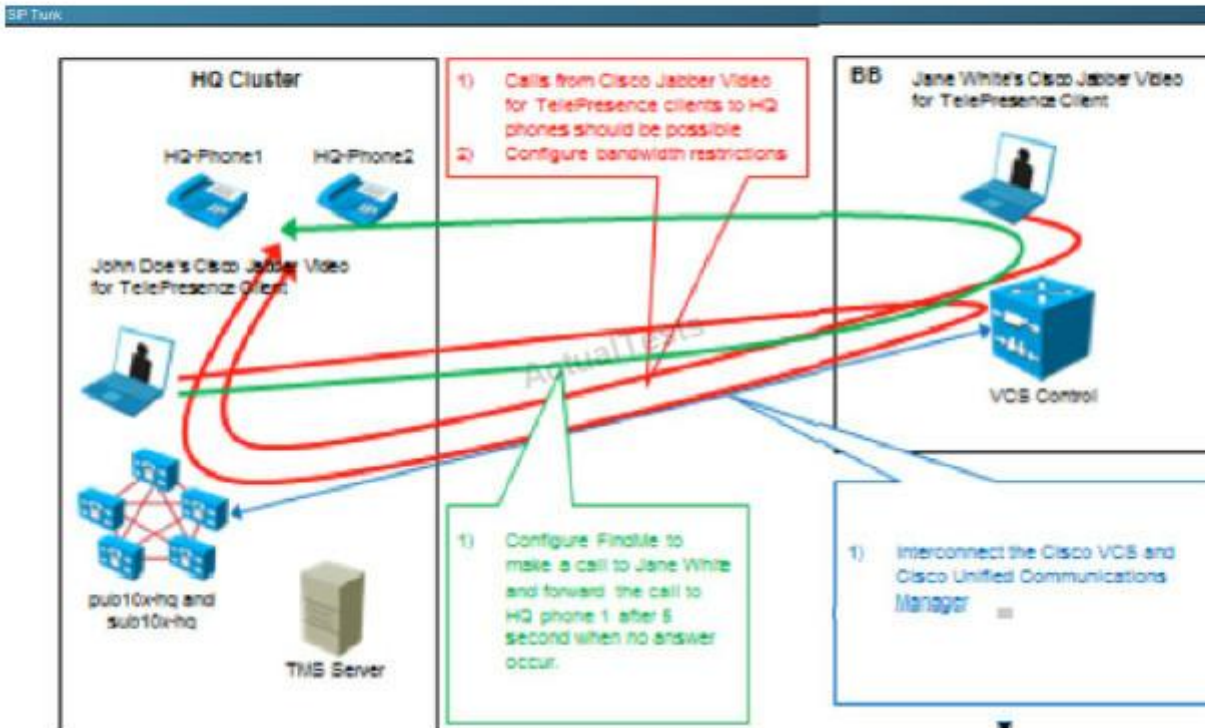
SIP Trunk

HQ Cluster

HQ-Phone1

HQ-Phone2

John Doe's Cisco Jabber Video for TelePresence Client

pub10x-hq and sub10x-hq

TMS Server

1) Calls from Cisco Jabber Video for TelePresence clients to HQ phones should be possible
2) Configure bandwidth restrictions

ActualTests

1) Configure FindMe to make a call to Jane White and forward the call to HQ phone 1 after 5 second when no answer occur.

BB

Jane White's Cisco Jabber Video for TelePresence Client

VCS Control

1) Interconnect the Cisco VCS and Cisco Unified Communications Manager